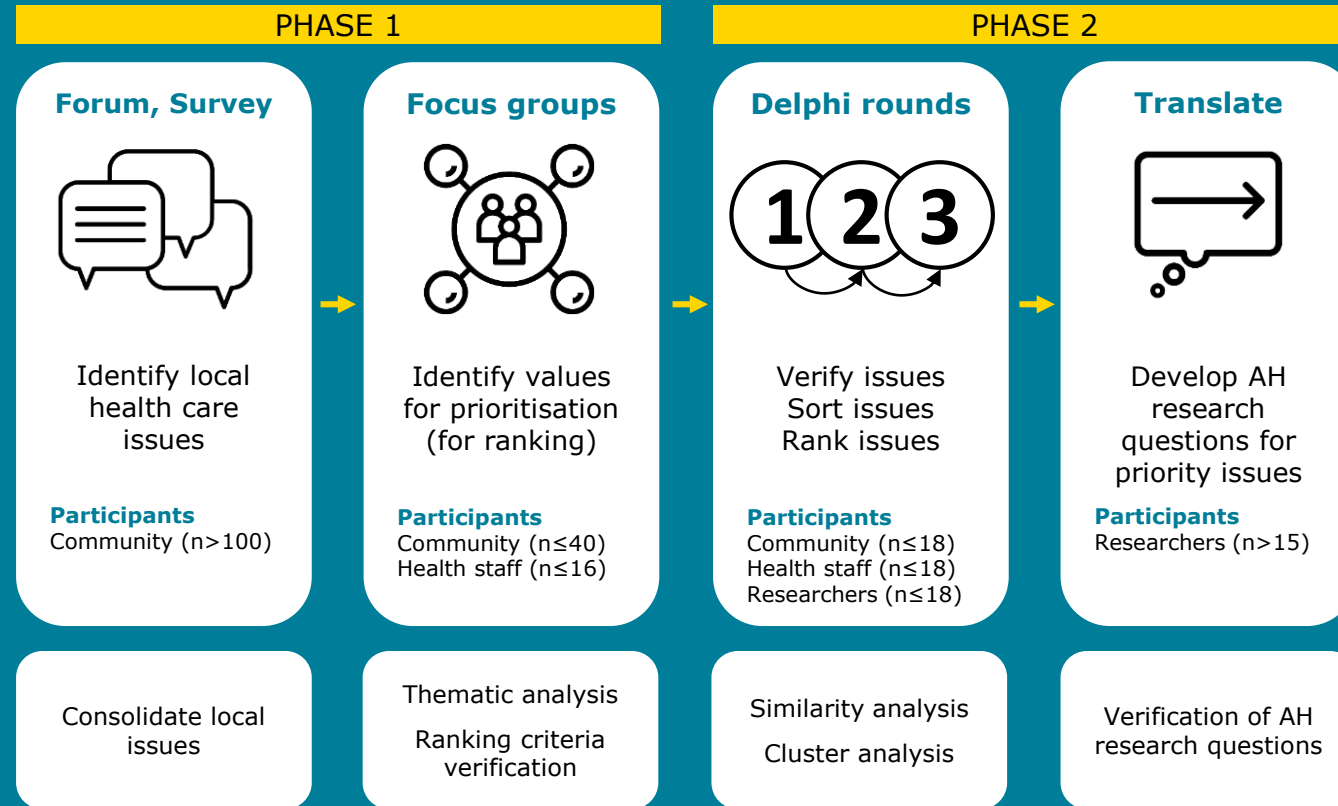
PHASE 1

PHASE 2

Forum, Survey

Identify local health care issues

Participants
Community (n>100)

Focus groups

Identify values for prioritisation (for ranking)

Participants
Community (n≤40)
Health staff (n≤16)

Delphi rounds

1 2 3

Verify issues
Sort issues
Rank issues

Participants
Community (n≤18)
Health staff (n≤18)
Researchers (n≤18)

Translate

Develop AH research questions for priority issues

Participants
Researchers (n>15)

Consolidate local issues

Thematic analysis

Ranking criteria verification

Similarity analysis

Cluster analysis

Verification of AH research questions